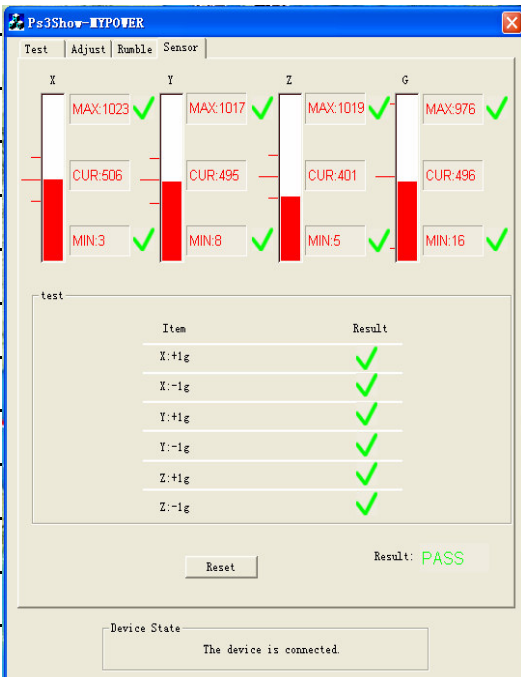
Ps3Show-MYPOWER

Test | Adjust | Rumble | Sensor

X
MAX:1023
CUR:506
MIN:3

Y
MAX:1017
CUR:495
MIN:8

Z
MAX:1019
CUR:401
MIN:5

G
MAX:976
CUR:496
MIN:16

test

| Item | Result |
|---|---|
| X:+1g | |
| X:-1g | |
| Y:+1g | |
| Y:-1g | |
| Z:+1g | |
| Z:-1g | |

Reset

Result: PASS

Device State
The device is connected.